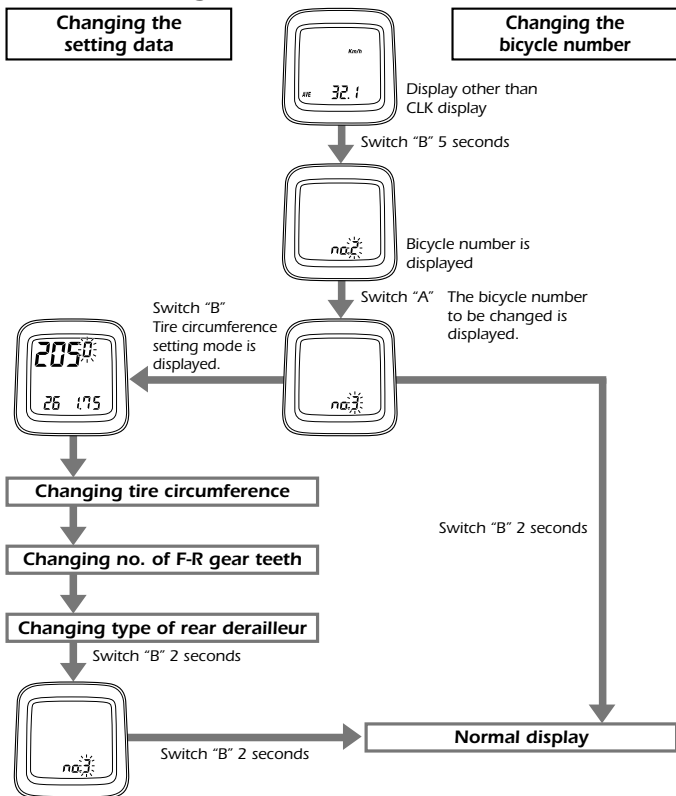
Changing the setting data

Changing the bicycle number

Km/h

AVE 32.1

Display other than CLK display

Switch "B" 5 seconds

no.2

Bicycle number is displayed

Switch "A"

The bicycle number to be changed is displayed.

Switch "B" Tire circumference setting mode is displayed.

2050

26 1.75

no.3

Changing tire circumference

Switch "B" 2 seconds

Changing no. of F-R gear teeth

Changing type of rear derailleur

Switch "B" 2 seconds

no.3

Switch "B" 2 seconds

Normal display